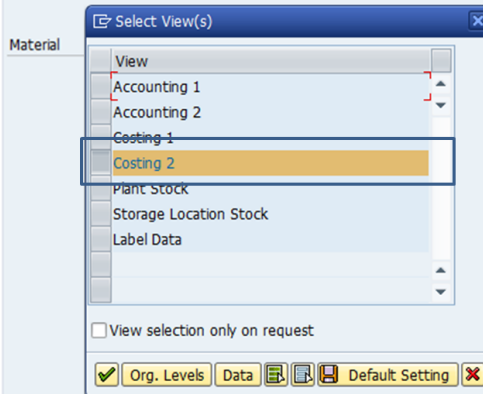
Material

Select View(s)

| View |
|---|
| Accounting 1 |
| Accounting 2 |
| Costing 1 |
| Costing 2 |
| Plant Stock |
| Storage Location Stock |
| Label Data |

View selection only on request

Org. Levels
Data
Default Setting